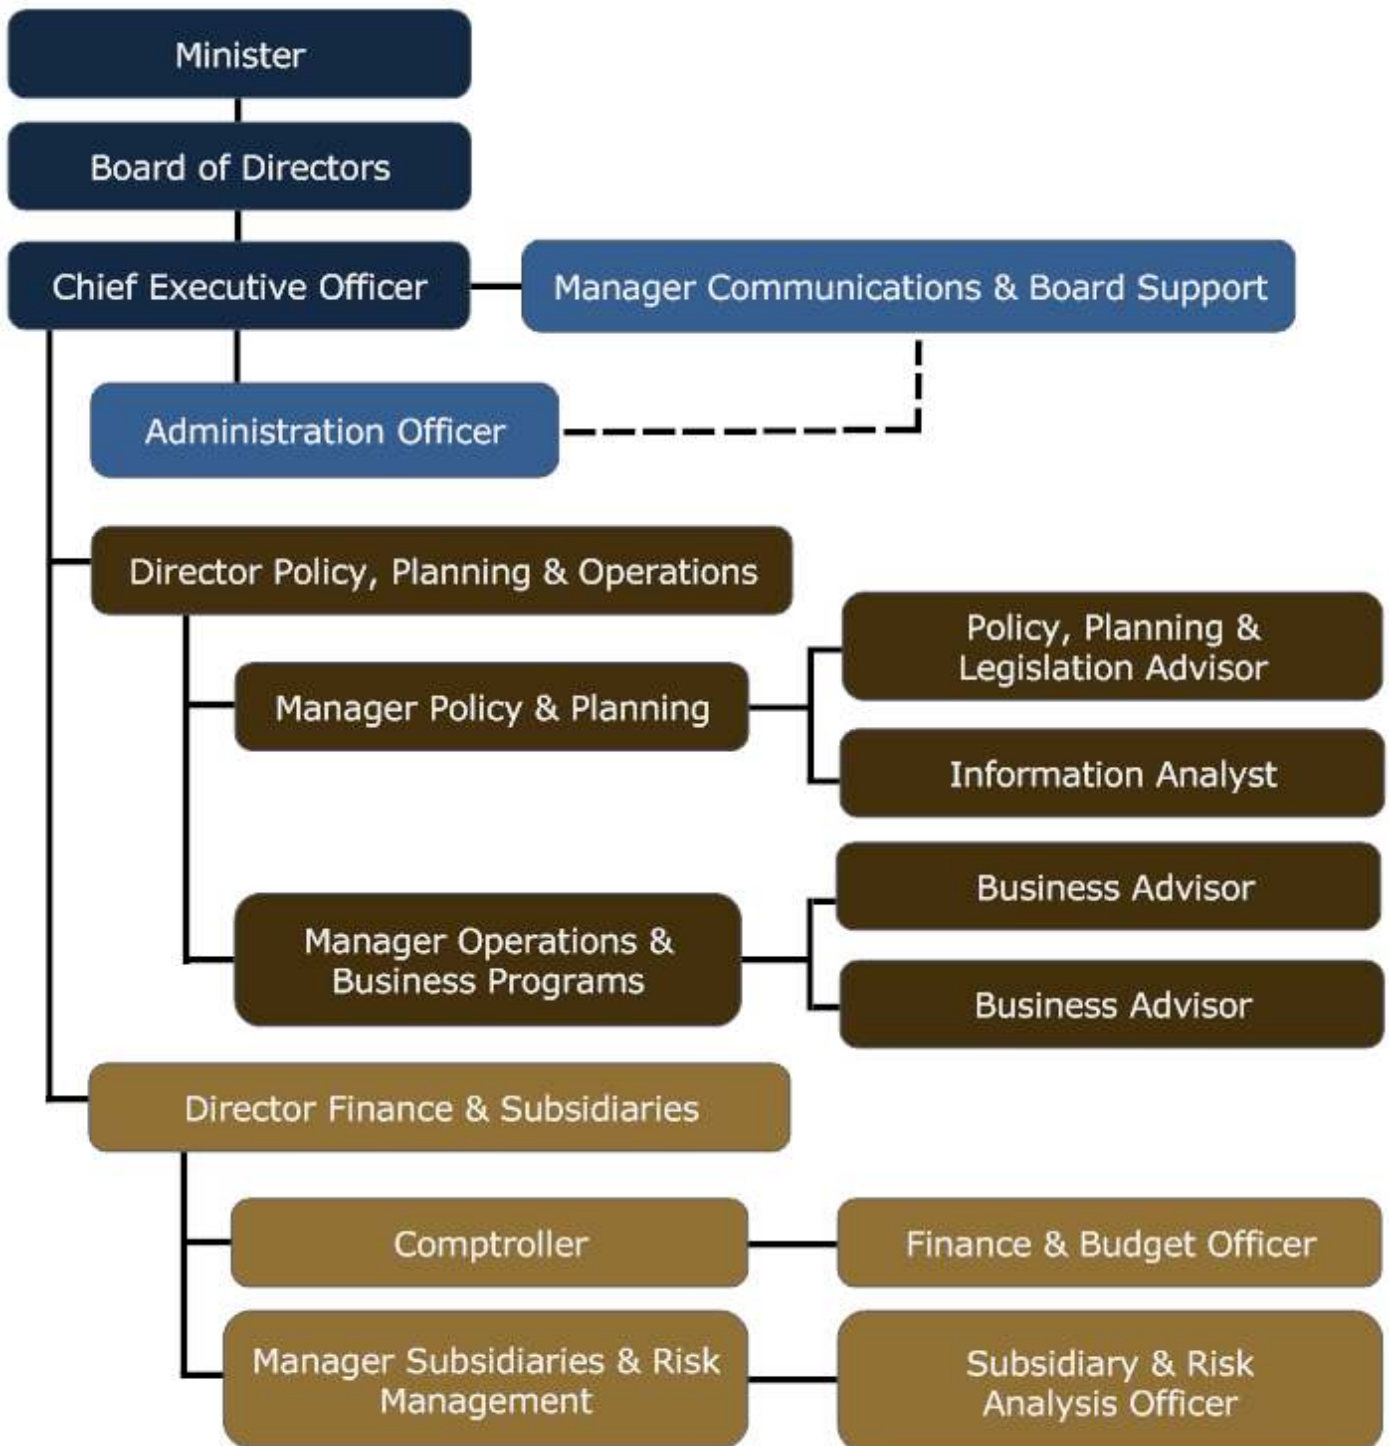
Minister

Board of Directors

Chief Executive Officer

Manager Communications & Board Support

Administration Officer

Director Policy, Planning & Operations

Manager Policy & Planning

Policy, Planning & Legislation Advisor

Information Analyst

Manager Operations & Business Programs

Business Advisor

Business Advisor

Director Finance & Subsidiaries

Comptroller

Finance & Budget Officer

Manager Subsidiaries & Risk Management

Subsidiary & Risk Analysis Officer